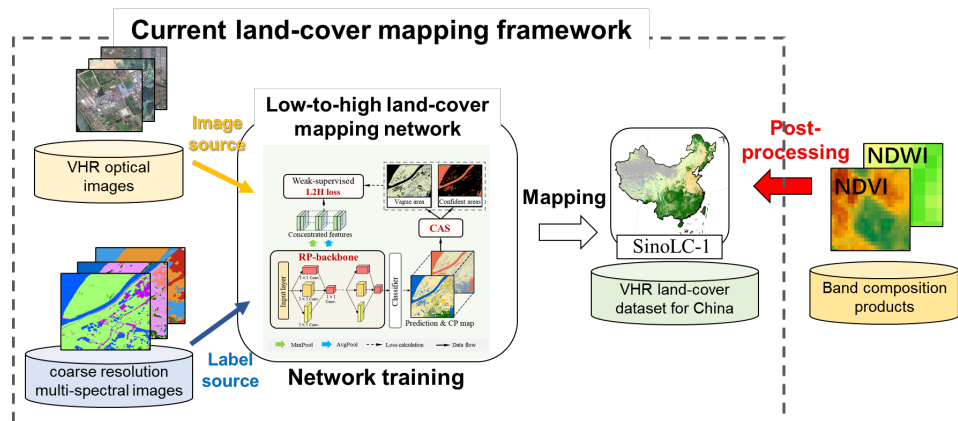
Current land-cover mapping framework

VHR optical images

Image source

coarse resolution multi-spectral images

Label source

Low-to-high land-cover mapping network

Weak-supervised
L2H loss

Vague area

Confident areas

Concentrated features

CAS

RP-backbone

Input layer

3×3 Conv

1×1 Conv

Classifier

Prediction & CP map

MaxPool

AvgPool

Loss calculation

Data flow

Network training

Mapping

SinoLC-1

VHR land-cover dataset for China

Post-processing

NDWI

NDVI

Band composition products